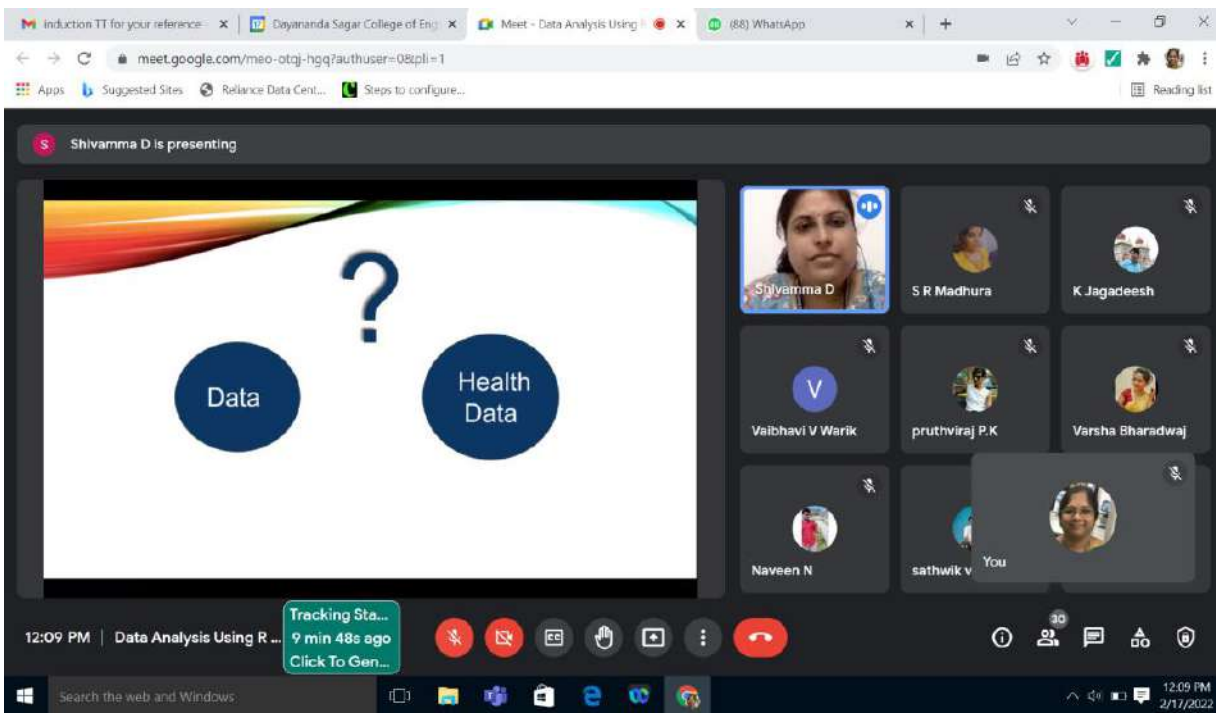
M induction TT for your reference ×
Dayananda Sagar College of Eng ×
Meet - Data Analysis Using R ×
(88) WhatsApp ×
+

meet.google.com/meo-otqj-hgq?authuser=0&pli=1

Apps
Suggested Sites
Reliance Data Cent...
Steps to configure...
Reading list

S Shivamma D is presenting

?

Data

Health Data

Shivamma D
S R Madhura
K Jagadeesh
V
Vaibhavi V Warik
pruthviraj P.K
Varsha Bharadwaj
Naveen N
sathwik v
You

12:09 PM | Data Analysis Using R ...
Tracking Sta...
9 min 48s ago
Click To Gen...

30

Search the web and Windows

12:09 PM
2/17/2022